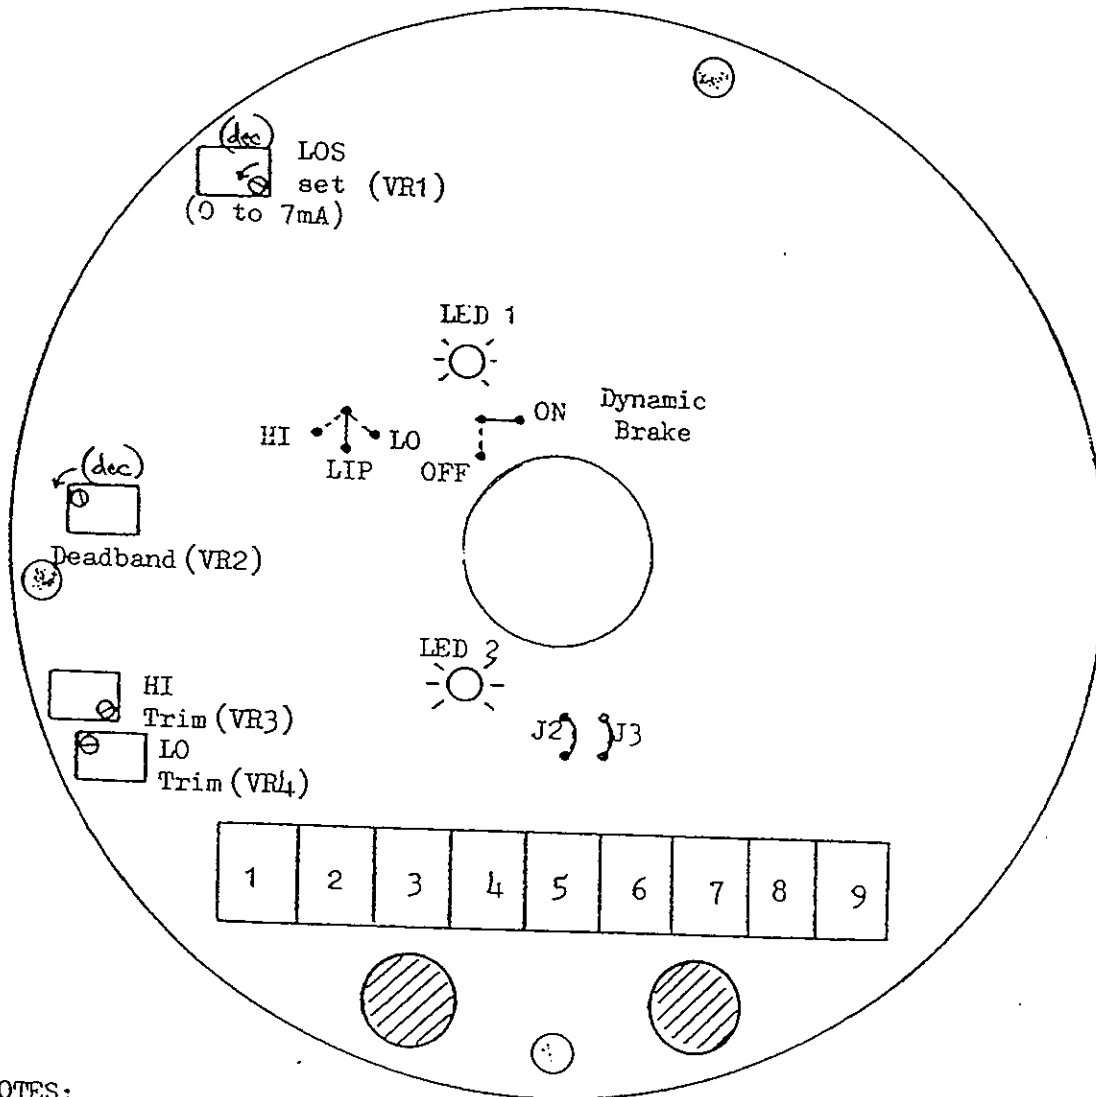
(dec)
LOS
set (VR1)
(0 to 7mA)

LED 1

HI
LIP
LO

ON
OFF

Dynamic
Brake

(dec)
Deadband (VR2)

LED 2

HI
Trim (VR3)
LO
Trim (VR4)

J2
J3

| 1 | 2 | 3 | 4 | 5 | 6 | 7 | 8 | 9 |
|---|---|---|---|---|---|---|---|---|

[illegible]OTES: